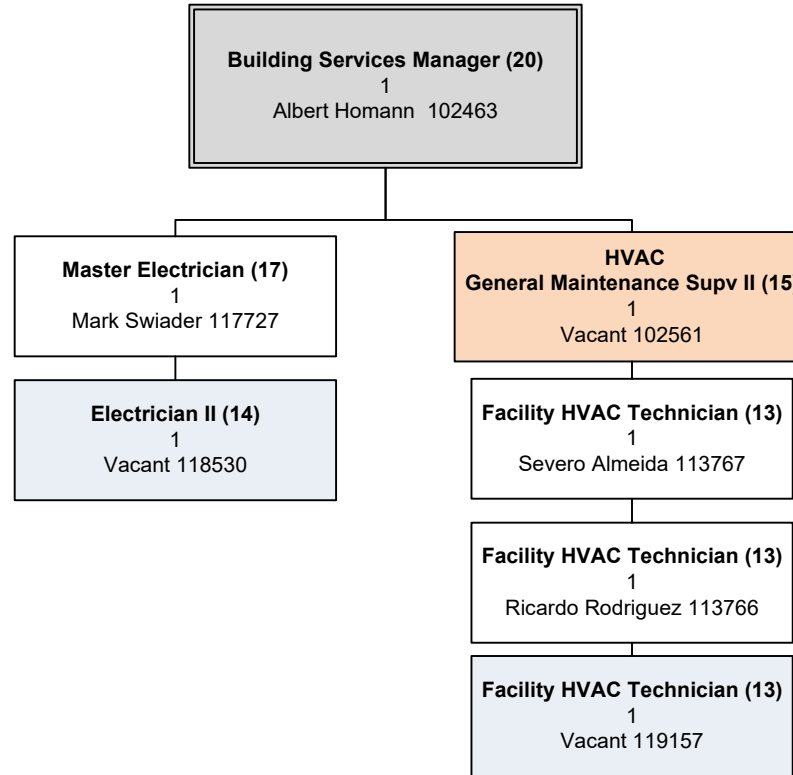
**Building Services Manager (20)**
1
Albert Homann 102463

**Master Electrician (17)**
1
Mark Swiader 117727

**Electrician II (14)**
1
Vacant 118530

**HVAC**
**General Maintenance Supv II (15**
1
Vacant 102561

**Facility HVAC Technician (13)**
1
Severo Almeida 113767

**Facility HVAC Technician (13)**
1
Ricardo Rodriguez 113766

**Facility HVAC Technician (13)**
1
Vacant 119157